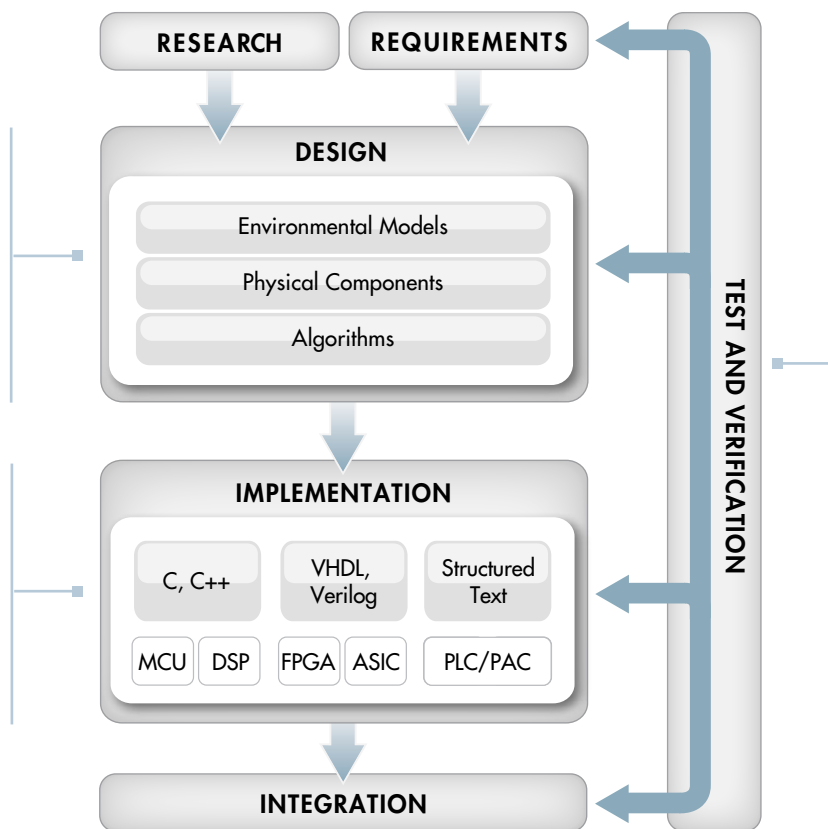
RESEARCH

REQUIREMENTS

DESIGN

Environmental Models

Physical Components

Algorithms

IMPLEMENTATION

C, C++

VHDL, Verilog

Structured Text

MCU

DSP

FPGA

ASIC

PLC/PAC

INTEGRATION

TEST AND VERIFICATION